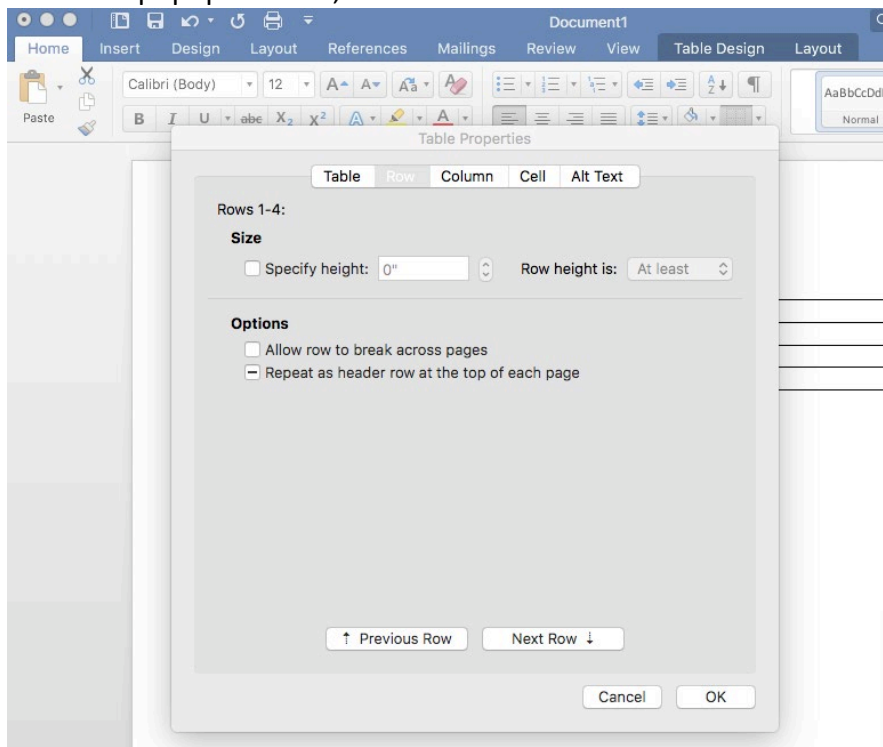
Document1

Home Insert Design Layout References Mailings Review View Table Design Layout

Paste

Calibri (Body) 12

AaBbCcDdI

Normal

Table Properties

Table Row Column Cell Alt Text

Rows 1-4:

Size

Specify height: 0"

Row height is: At least

Options

Allow row to break across pages

Repeat as header row at the top of each page

↑ Previous Row

Next Row ↓

Cancel

OK